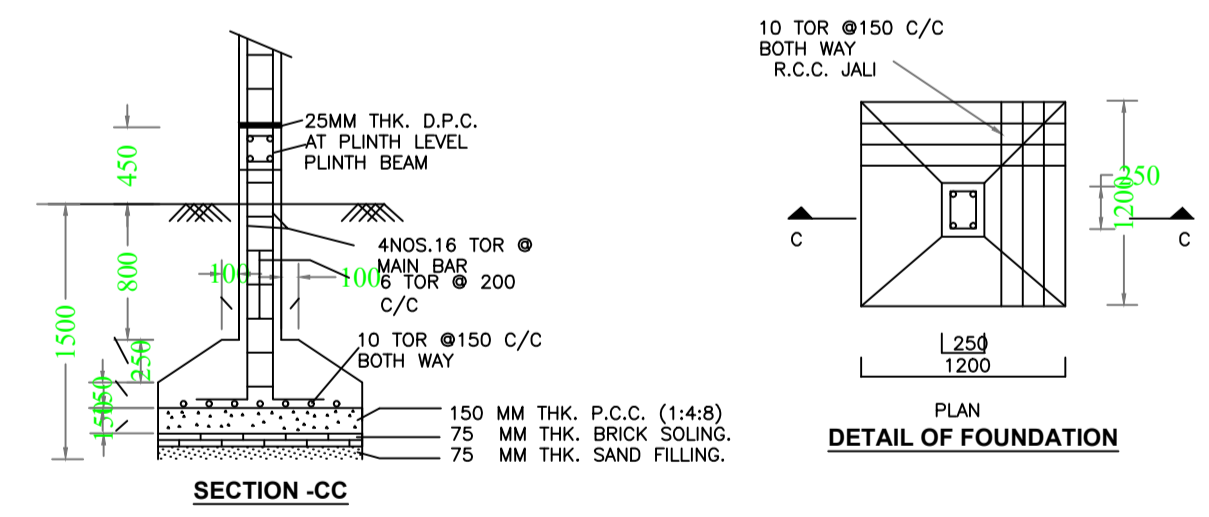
450

1500

800

250

150

50

100

100

25MM THK. D.P.C. AT PLINTH LEVEL

PLINTH BEAM

4NOS.16 TOR @ MAIN BAR

6 TOR @ 200 C/C

10 TOR @150 C/C BOTH WAY

150 MM THK. P.C.C. (1:4:8)

75 MM THK. BRICK SOLING.

75 MM THK. SAND FILLING.

SECTION -CC

10 TOR @150 C/C BOTH WAY R.C.C. JALI

C

C

250

1200

250

1200

PLAN

DETAIL OF FOUNDATION